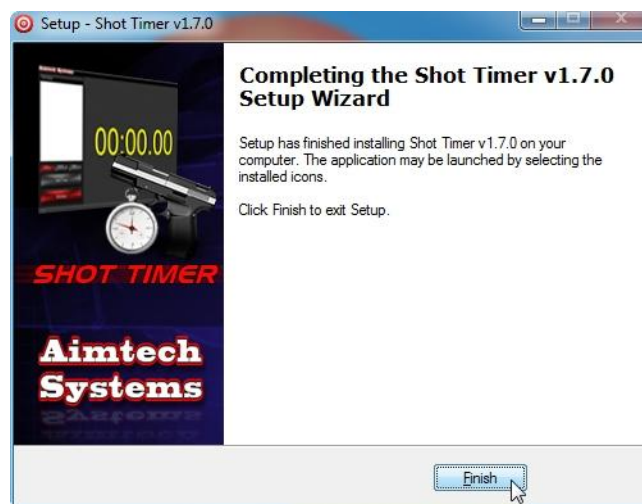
Setup - Shot Timer v1.7.0

00:00.00

SHOT TIMER

Aimtech Systems

Completing the Shot Timer v1.7.0 Setup Wizard

Setup has finished installing Shot Timer v1.7.0 on your computer. The application may be launched by selecting the installed icons.

Click Finish to exit Setup.

Finish